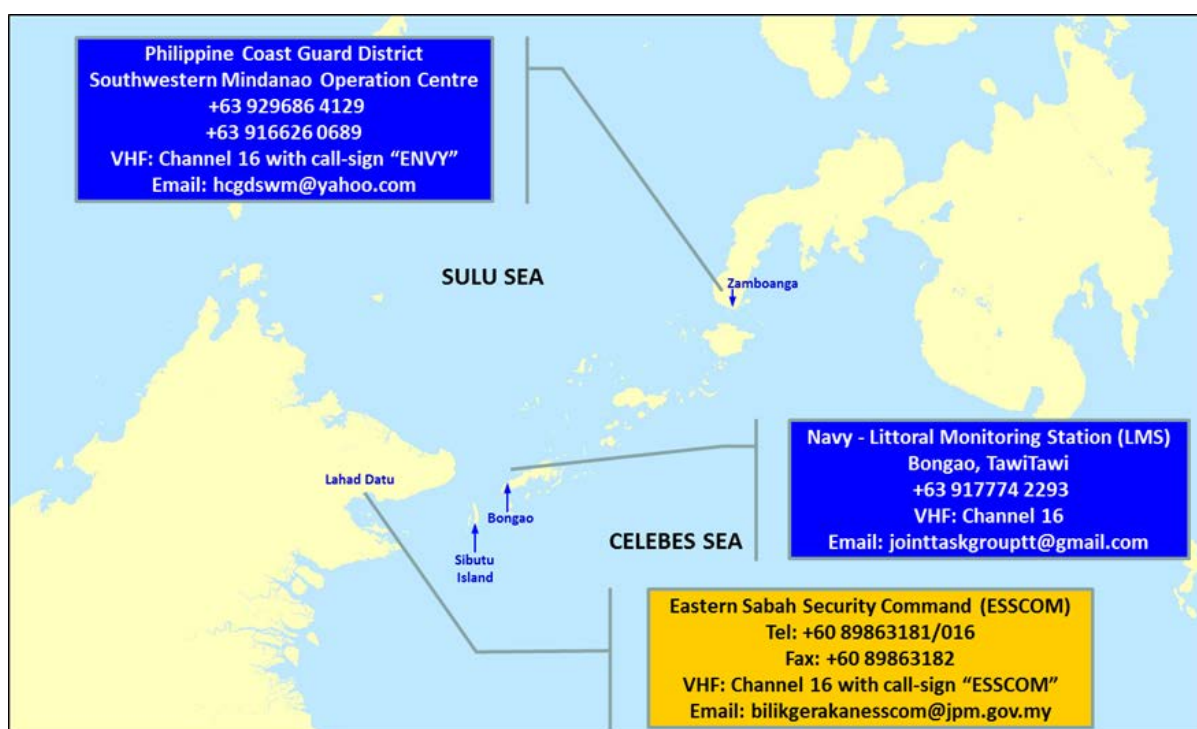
Philippine Coast Guard District
Southwestern Mindanao Operation Centre
+63 929686 4129
+63 916626 0689
VHF: Channel 16 with call-sign "ENVY"
Email: hcgdswm@yahoo.com

SULU SEA

Zamboanga

Lahad Datu

Bongao

Sibutu Island

CELEBES SEA

Navy - Littoral Monitoring Station (LMS)
Bongao, TawiTawi
+63 917774 2293
VHF: Channel 16
Email: jointtaskgrouptt@gmail.com

Eastern Sabah Security Command (ESSCOM)
Tel: +60 89863181/016
Fax: +60 89863182
VHF: Channel 16 with call-sign "ESSCOM"
Email: bilikgerakanesscom@jpm.gov.my